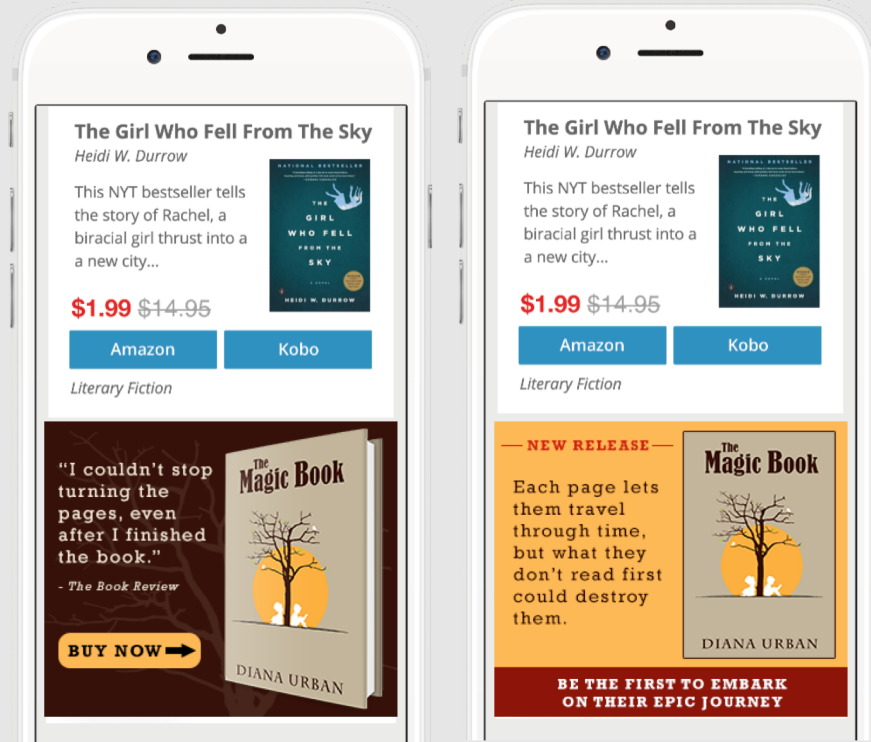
The Girl Who Fell From The Sky
Heidi W. Durrow

This NYT bestseller tells the story of Rachel, a biracial girl thrust into a a new city...

NATIONAL BESTSELLER
THE GIRL WHO FELL FROM THE SKY
A NOVEL
HEIDI W. DURROW

$1.99 ~~$14.95~~

Amazon | Kobo

Literary Fiction

"I couldn't stop turning the pages, even after I finished the book."
- The Book Review

BUY NOW

The Magic Book
DIANA URBAN

The Girl Who Fell From The Sky
Heidi W. Durrow

This NYT bestseller tells the story of Rachel, a biracial girl thrust into a a new city...

NATIONAL BESTSELLER
THE GIRL WHO FELL FROM THE SKY
A NOVEL
HEIDI W. DURROW

$1.99 ~~$14.95~~

Amazon | Kobo

Literary Fiction

NEW RELEASE

Each page lets them travel through time, but what they don't read first could destroy them.

The Magic Book
DIANA URBAN

BE THE FIRST TO EMBARK ON THEIR EPIC JOURNEY